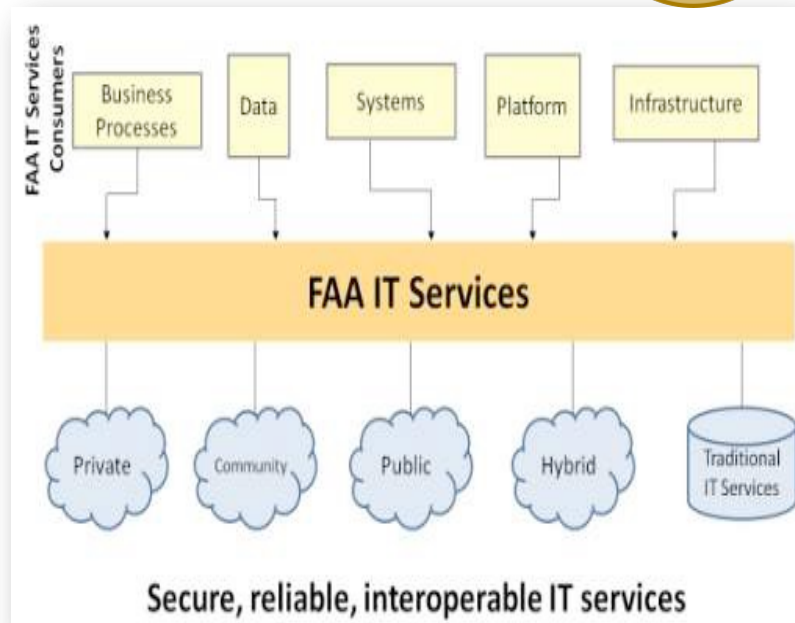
FAA IT Services Consumers

Business Processes

Data

Systems

Platform

Infrastructure

FAA IT Services

Private

Community

Public

Hybrid

Traditional IT Services

Secure, reliable, interoperable IT services